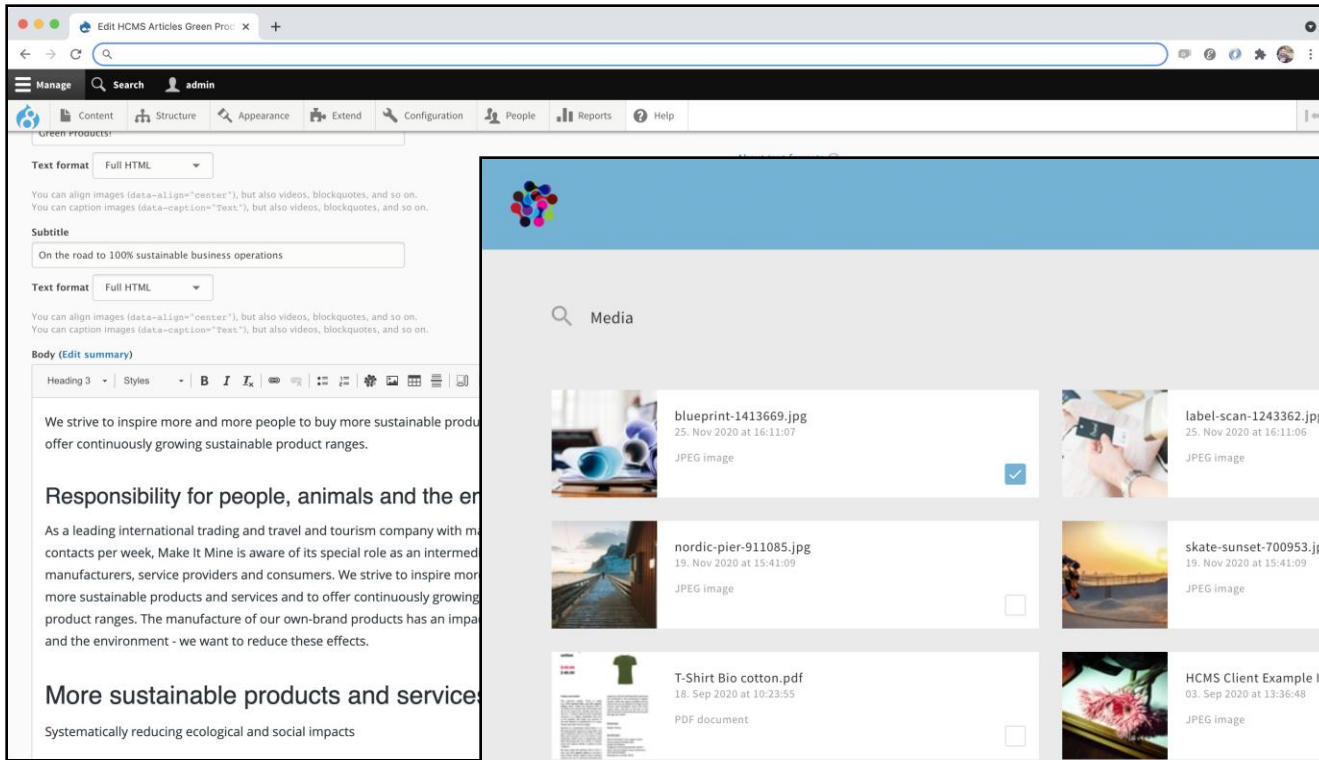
Edit HCMS Articles Green Proc ×  +

Manage  Search  admin

Content  Structure  Appearance  Extend  Configuration  People  Reports  Help

Green Products!

Text format  Full HTML

You can align images (data-align="center"), but also videos, blockquotes, and so on.
You can caption images (data-caption="Text"), but also videos, blockquotes, and so on.

Subtitle

On the road to 100% sustainable business operations

Text format  Full HTML

You can align images (data-align="center"), but also videos, blockquotes, and so on.
You can caption images (data-caption="Text"), but also videos, blockquotes, and so on.

Body (Edit summary)

Heading 3  Styles  B  I  $I_x$

We strive to inspire more and more people to buy more sustainable produ offer continuously growing sustainable product ranges.

Responsibility for people, animals and the en

As a leading international trading and travel and tourism company with ma contacts per week, Make It Mine is aware of its special role as an intermed manufacturers, service providers and consumers. We strive to inspire mor more sustainable products and services and to offer continuously growing product ranges. The manufacture of our own-brand products has an impa and the environment - we want to reduce these effects.

More sustainable products and services

Systematically reducing ecological and social impacts

Media

blueprint-1413669.jpg
25. Nov 2020 at 16:11:07
JPEG image

label-scan-1243362.jp
25. Nov 2020 at 16:11:06
JPEG image

nordic-pier-911085.jpg
19. Nov 2020 at 15:41:09
JPEG image

skate-sunset-700953.j
19. Nov 2020 at 15:41:09
JPEG image

T-Shirt Bio cotton.pdf
18. Sep 2020 at 10:23:55
PDF document

HCMS Client Example I
03. Sep 2020 at 13:36:48
JPEG image